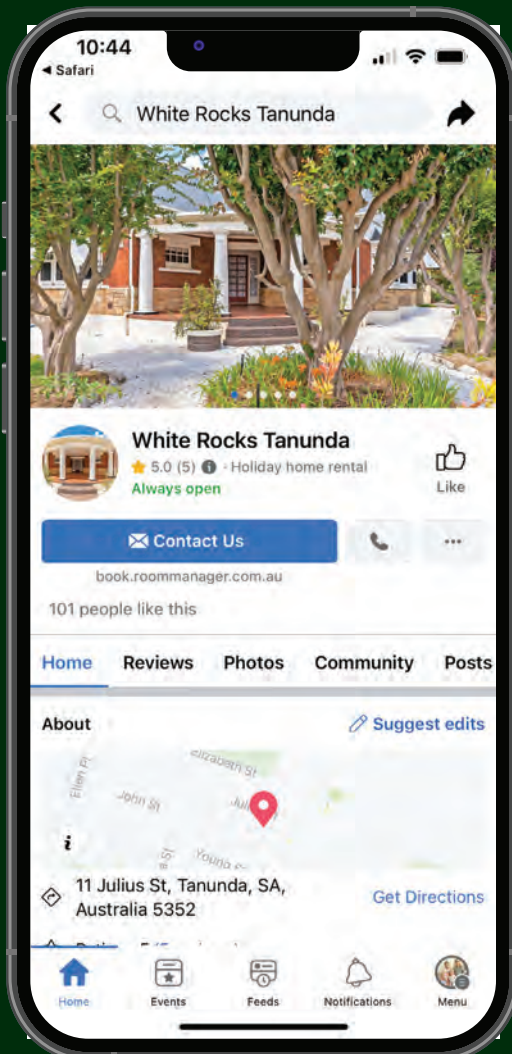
10:44
◀ Safari

White Rocks Tanunda

White Rocks Tanunda
5.0 (5) · Holiday home rental
Always open

Like

Contact Us

book.roommanager.com.au

101 people like this

Home Reviews Photos Community Posts

About

Suggest edits

Elizabeth St
Ellen Pl
John St
Juli
Young St

11 Julius St, Tanunda, SA, Australia 5352

Get Directions

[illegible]

Home Events Feeds Notifications Menu